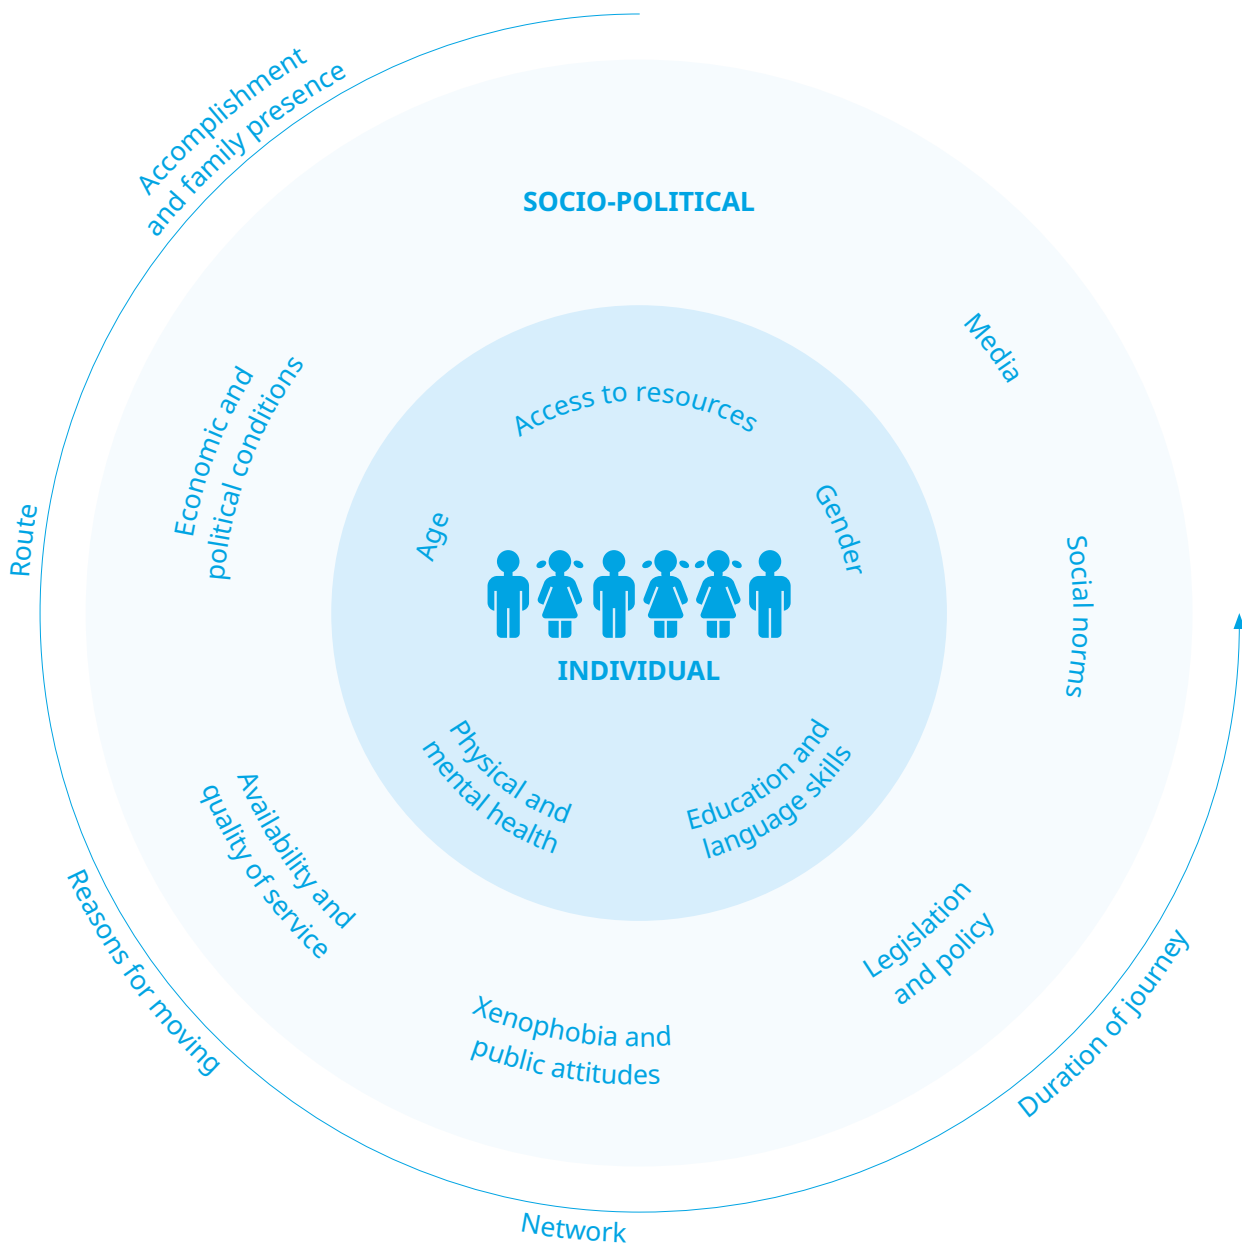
Accomplishment and family presence

SOCIO-POLITICAL

Media

Economic and political conditions

Access to resources

Age

Gender

Social norms

Route

INDIVIDUAL

Physical and mental health

Education and language skills

Availability and quality of service

Legislation and policy

Reasons for moving

Xenophobia and public attitudes

Duration of journey

Network